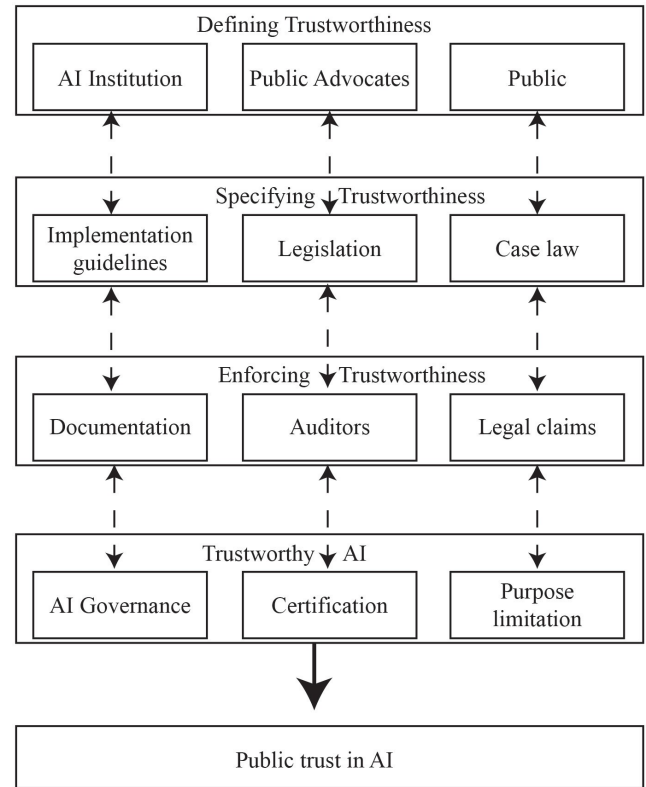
Defining Trustworthiness

AI Institution

Public Advocates

Public

Specifying Trustworthiness

Implementation guidelines

Legislation

Case law

Enforcing Trustworthiness

Documentation

Auditors

Legal claims

Trustworthy AI

AI Governance

Certification

Purpose limitation

Public trust in AI